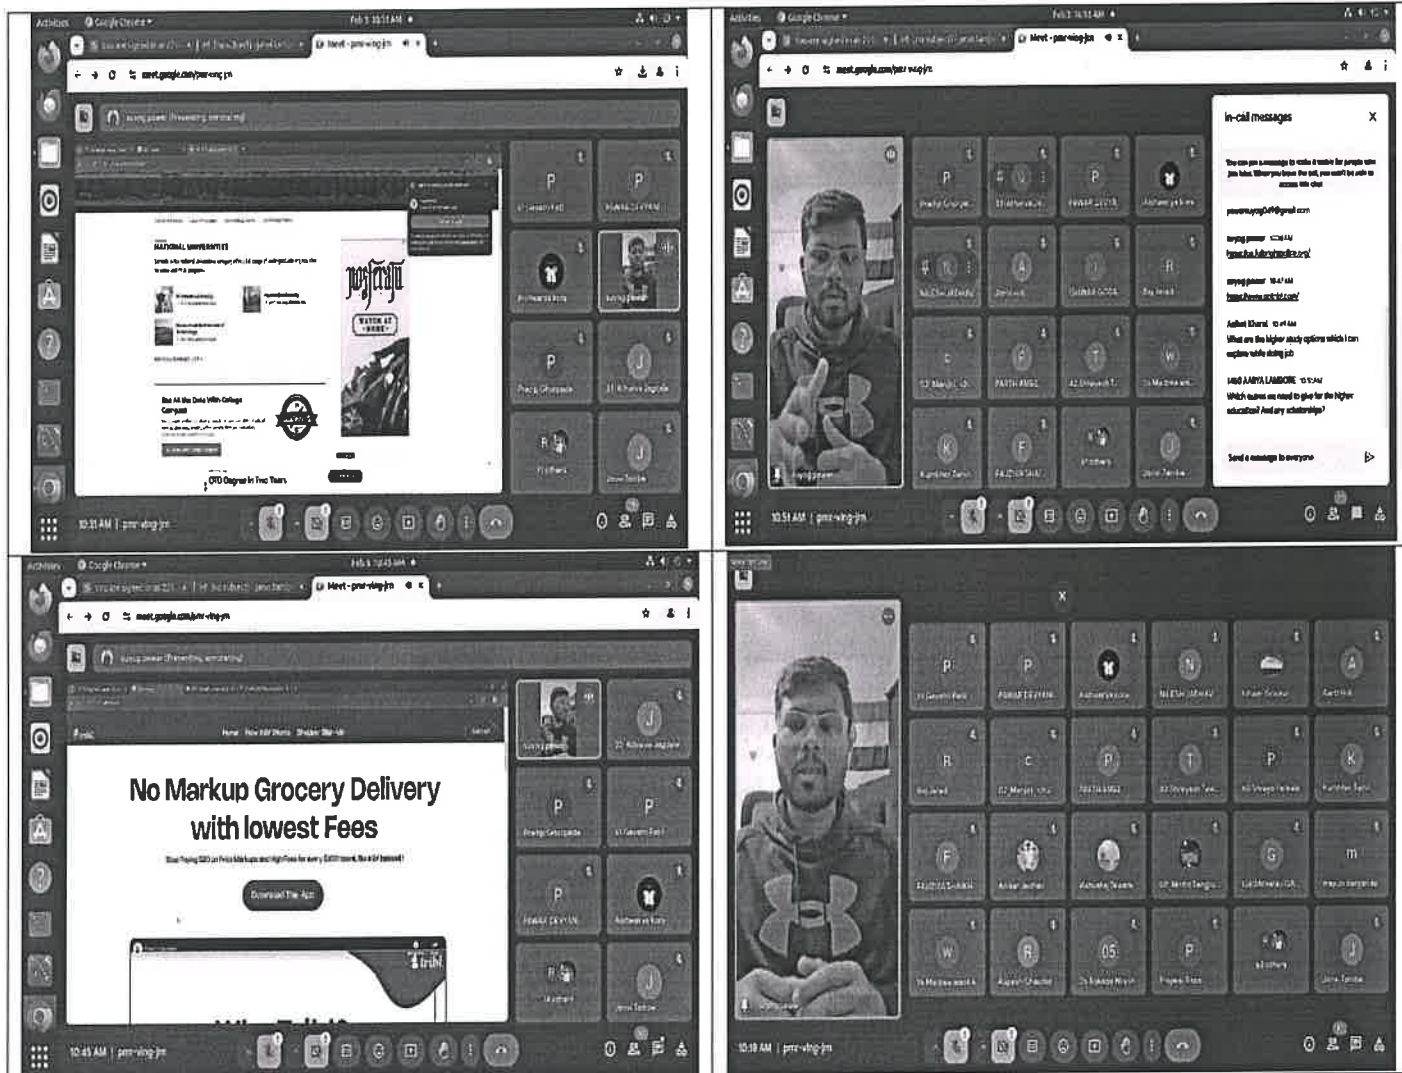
Activities Google Chrome Feb 5 10:31 AM

Meet - pmr-ving-jm

meet.google.com/pmr-ving-jm

suyog pawar (Presenting, annotating)

NATIONAL UNIVERSITIES

Get All the Data With College Compass

CTO Degree in Two Years

P
61 Gayatri Patil

P
PAWAR DEVYANI

Aishwarya Kote

suyog pawar

P
Pratiji Ghorpade

J
31 Atharva Jagtap

R
R others

J
Janvi Tambe

10:31 AM | pmr-ving-jm

Activities Google Chrome Feb 5 10:51 AM

Meet - pmr-ving-jm

meet.google.com/pmr-ving-jm

In-call messages

Send a message to everyone

suyog pawar

10:51 AM | pmr-ving-jm

Activities Google Chrome Feb 5 10:45 AM

Meet - pmr-ving-jm

meet.google.com/pmr-ving-jm

suyog pawar (Presenting, annotating)

No Markup Grocery Delivery with lowest Fees

Download The App

suyog pawar

J
33 Atharva Jagtap

P
Pratiji Ghorpade

P
61 Gayatri Patil

P
PAWAR DEVYANI

Aishwarya Kote

R
R others

J
Janvi Tambe

10:45 AM | pmr-ving-jm

10:58 AM | pmr-ving-jm